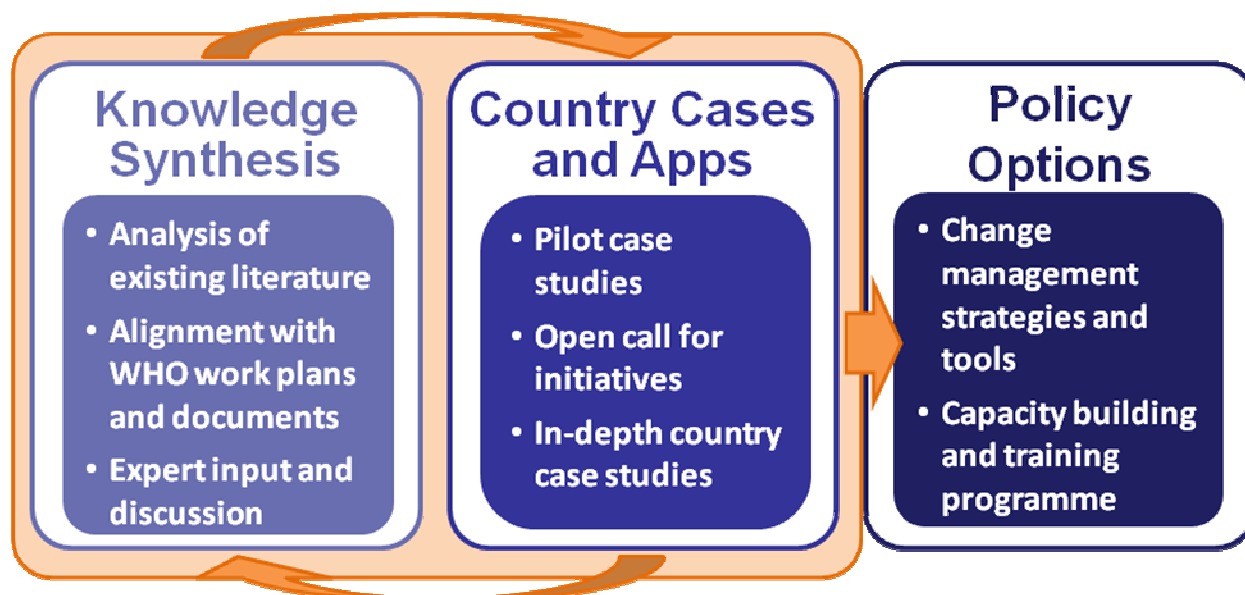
Knowledge Synthesis

• Analysis of existing literature
• Alignment with WHO work plans and documents
• Expert input and discussion

Country Cases and Apps

• Pilot case studies
• Open call for initiatives
• In-depth country case studies

Policy Options

• Change management strategies and tools
• Capacity building and training programme